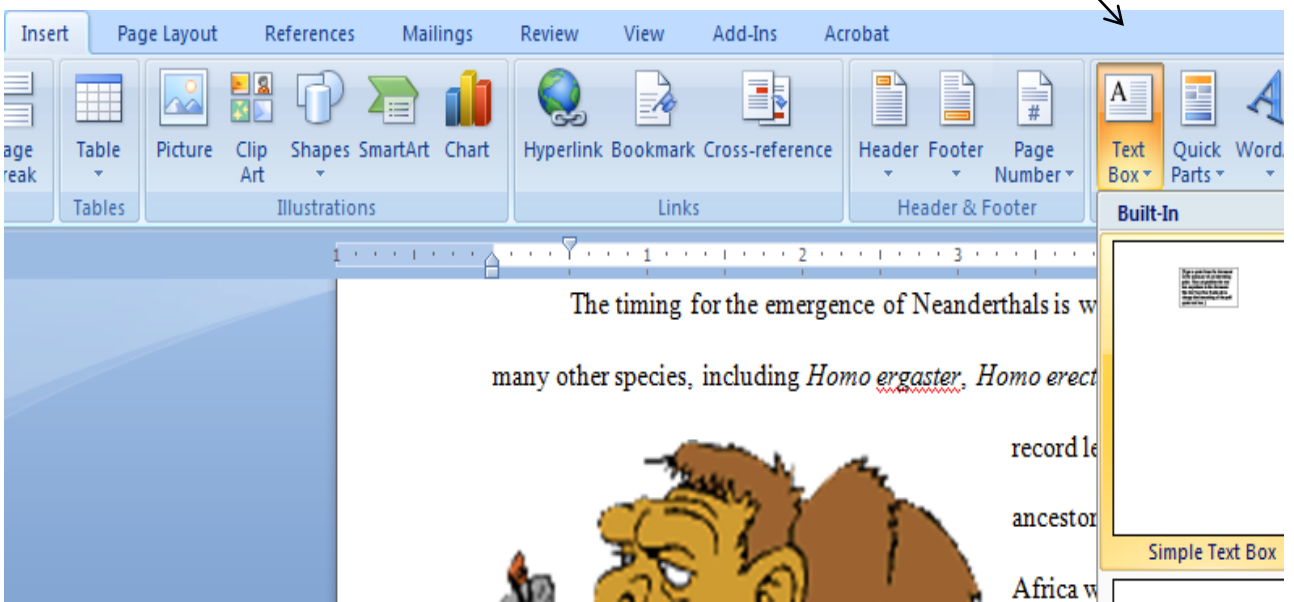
Insert Page Layout References Mailings Review View Add-Ins Acrobat

age reak

Table

Tables

Picture Clip Art Shapes SmartArt Chart

Illustrations

Hyperlink Bookmark Cross-reference

Links

Header Footer Page Number

Header & Footer

Text Box Quick Parts Word

Built-In

Simple Text Box

1 2 3

The timing for the emergence of Neanderthals is w

many other species, including Homo ergaster, Homo erect

record le

ancestor

Africa w